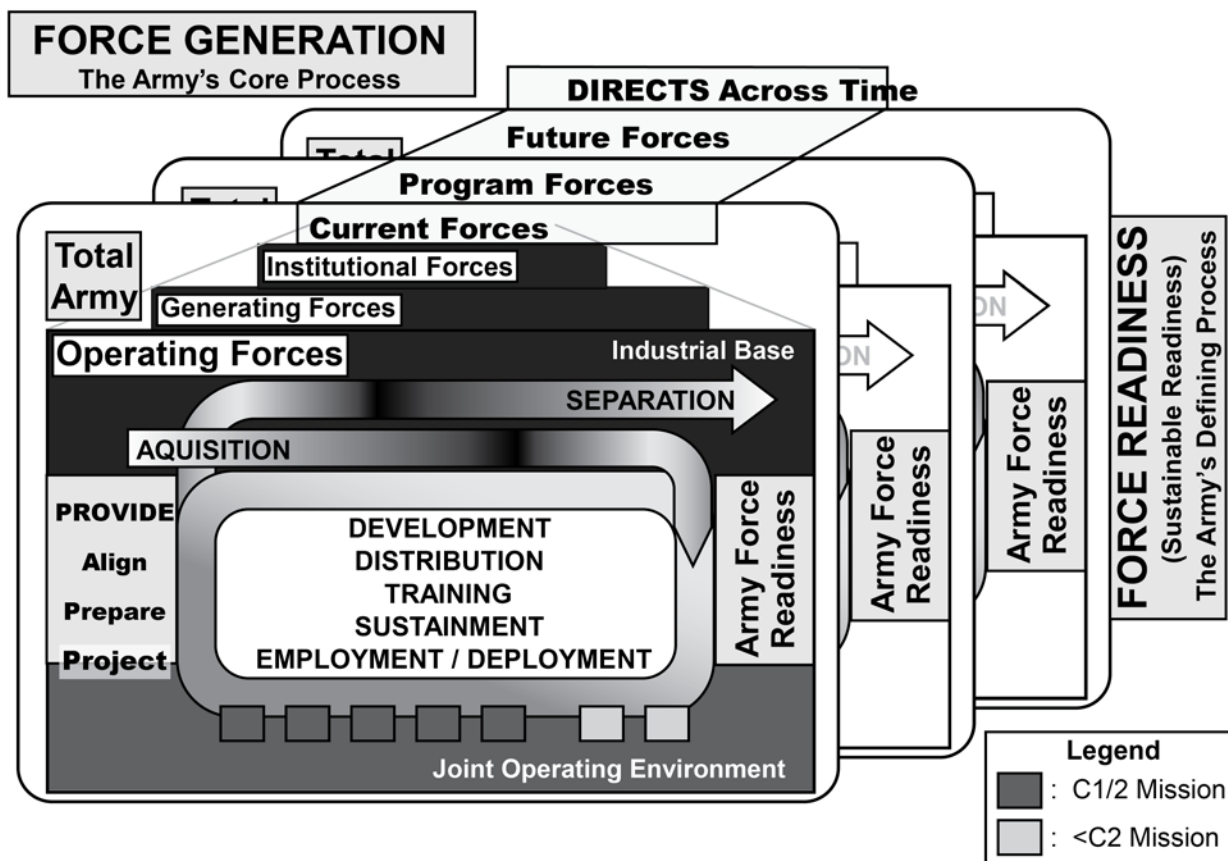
FORCE GENERATION
The Army's Core Process

DIRECTS Across Time
Future Forces
Program Forces
Current Forces

Total Army
Institutional Forces
Generating Forces
Operating Forces
Industrial Base
SEPARATION
AQUISITION
PROVIDE
Align
Prepare
Project
DEVELOPMENT
DISTRIBUTION
TRAINING
SUSTAINMENT
EMPLOYMENT / DEPLOYMENT
Army Force Readiness
Joint Operating Environment

ON
ON
Army Force Readiness
Army Force Readiness

FORCE READINESS
(Sustainable Readiness)
The Army's Defining Process

Legend
: C1/2 Mission
: <C2 Mission